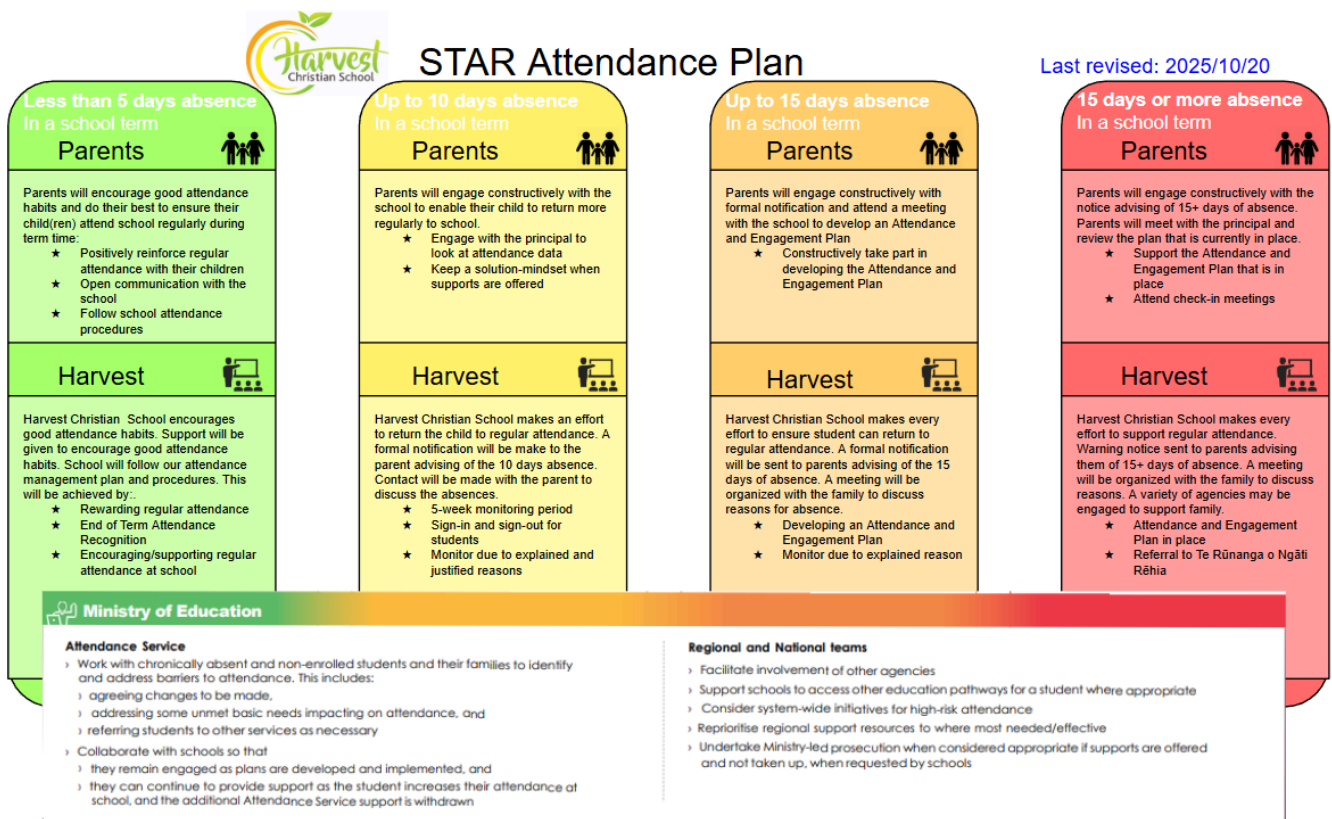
Harvest Christian School

STAR Attendance Plan

Last revised: 2025/10/20

Less than 5 days absence
In a school term

Parents

Parents will encourage good attendance habits and do their best to ensure their child(ren) attend school regularly during term time:
★ Positively reinforce regular attendance with their children
★ Open communication with the school
★ Follow school attendance procedures

Harvest

Harvest Christian School encourages good attendance habits. Support will be given to encourage good attendance habits. School will follow our attendance management plan and procedures. This will be achieved by:.
★ Rewarding regular attendance
★ End of Term Attendance Recognition
★ Encouraging/supporting regular attendance at school

Up to 10 days absence
In a school term

Parents

Parents will engage constructively with the school to enable their child to return more regularly to school.
★ Engage with the principal to look at attendance data
★ Keep a solution-mindset when supports are offered

Harvest

Harvest Christian School makes an effort to return the child to regular attendance. A formal notification will be make to the parent advising of the 10 days absence. Contact will be made with the parent to discuss the absences.
★ 5-week monitoring period
★ Sign-in and sign-out for students
★ Monitor due to explained and justified reasons

Up to 15 days absence
In a school term

Parents

Parents will engage constructively with formal notification and attend a meeting with the school to develop an Attendance and Engagement Plan
★ Constructively take part in developing the Attendance and Engagement Plan

Harvest

Harvest Christian School makes every effort to ensure student can return to regular attendance. A formal notification will be sent to parents advising of the 15 days of absence. A meeting will be organized with the family to discuss reasons for absence.
★ Developing an Attendance and Engagement Plan
★ Monitor due to explained reason

15 days or more absence
In a school term

Parents

Parents will engage constructively with the notice advising of 15+ days of absence. Parents will meet with the principal and review the plan that is currently in place.
★ Support the Attendance and Engagement Plan that is in place
★ Attend check-in meetings

Harvest

Harvest Christian School makes every effort to support regular attendance. Warning notice sent to parents advising them of 15+ days of absence. A meeting will be organized with the family to discuss reasons. A variety of agencies may be engaged to support family.
★ Attendance and Engagement Plan in place
★ Referral to Te Rūnanga o Ngāti Rēhia

Ministry of Education

Attendance Service
› Work with chronically absent and non-enrolled students and their families to identify and address barriers to attendance. This includes:
› agreeing changes to be made,
› addressing some unmet basic needs impacting on attendance, and
› referring students to other services as necessary
› Collaborate with schools so that
› they remain engaged as plans are developed and implemented, and
› they can continue to provide support as the student increases their attendance at school, and the additional Attendance Service support is withdrawn

Regional and National teams
› Facilitate involvement of other agencies
› Support schools to access other education pathways for a student where appropriate
› Consider system-wide initiatives for high-risk attendance
› Reprioritise regional support resources to where most needed/effective
› Undertake Ministry-led prosecution when considered appropriate if supports are offered and not taken up, when requested by schools